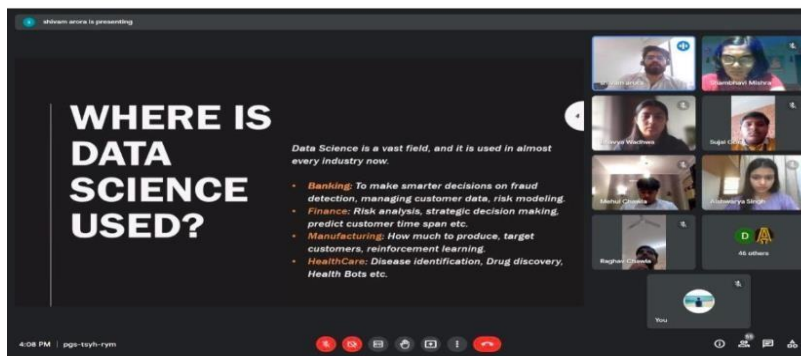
shivam arora is presenting

WHERE IS DATA SCIENCE USED?

Data Science is a vast field, and it is used in almost every industry now.

- Banking: To make smarter decisions on fraud detection, managing customer data, risk modeling.
- Finance: Risk analysis, strategic decision making, predict customer time span etc.
- Manufacturing: How much to produce, target customers, reinforcement learning.
- HealthCare: Disease identification, Drug discovery, Health Bots etc.

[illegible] arora

Shambhavi Mishra

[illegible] Wadhwa

Sujal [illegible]

Mehul Chawla

Aishwarya Singh

Raghav Chawla

D A

46 others

You

4:08 PM | pgs-tsyh-rym